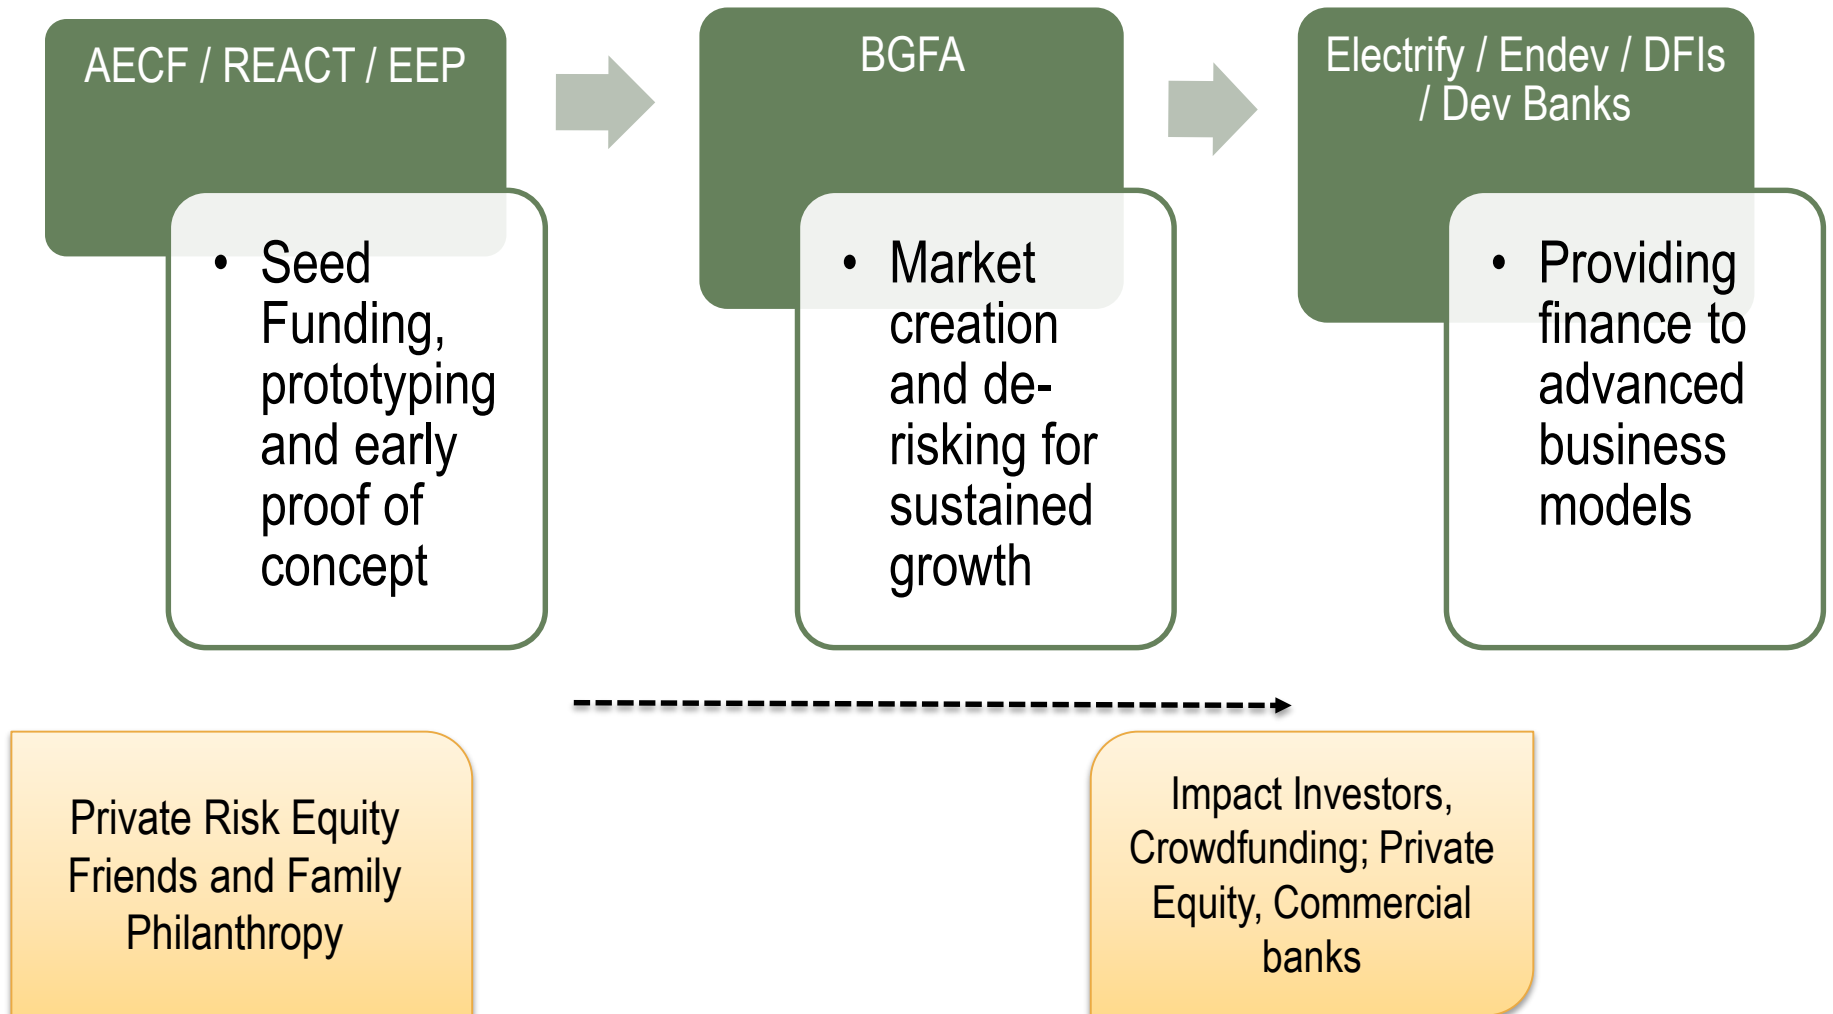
AECF / REACT / EEP

• Seed Funding, prototyping and early proof of concept

BGFA

• Market creation and de-risking for sustained growth

Electrify / Endev / DFIs / Dev Banks

• Providing finance to advanced business models

Private Risk Equity
Friends and Family
Philanthropy

Impact Investors, Crowdfunding; Private Equity, Commercial banks